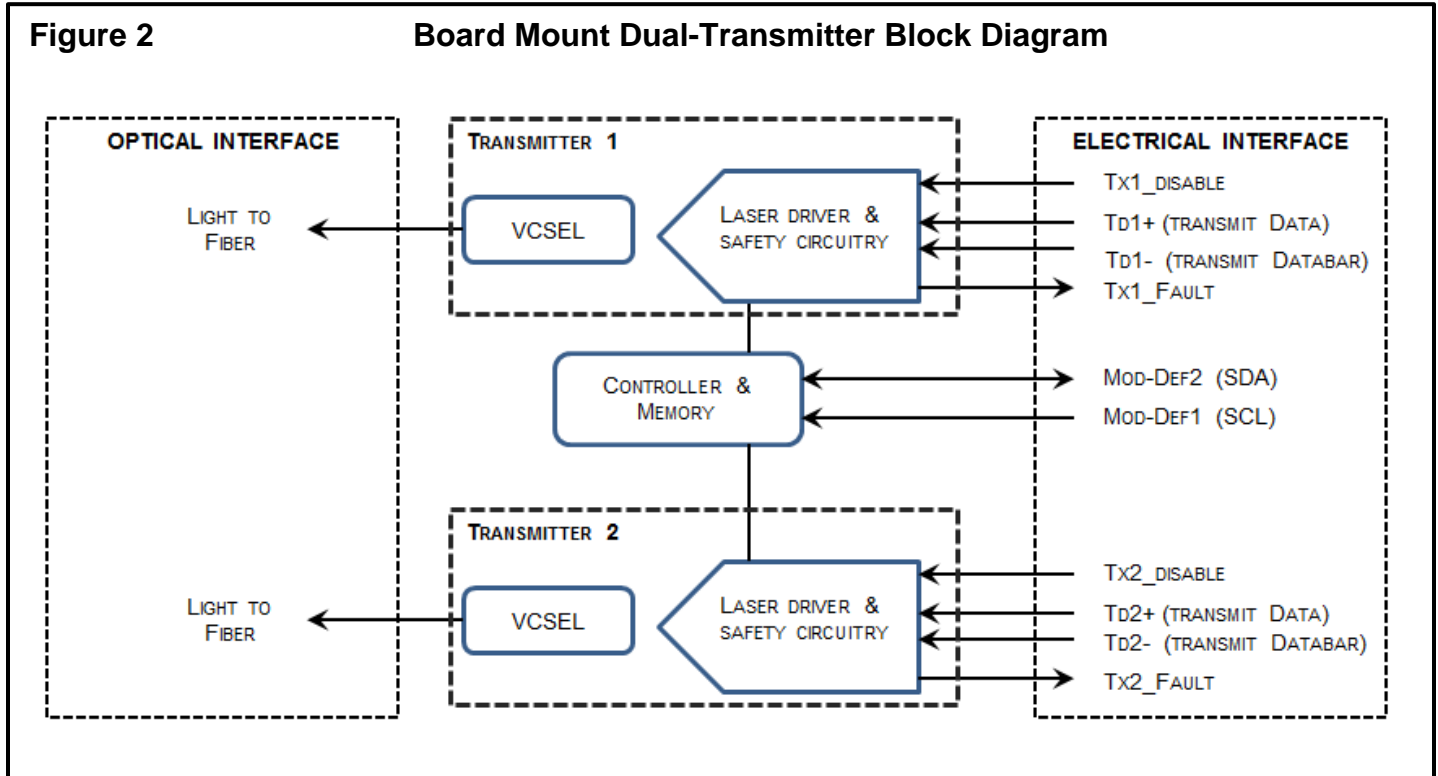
Figure 2 Board Mount Dual-Transmitter Block Diagram

OPTICAL INTERFACE

Light to Fiber

Light to Fiber

Transmitter 1

VCSEL

Laser driver & safety circuitry

Controller & Memory

Transmitter 2

VCSEL

Laser driver & safety circuitry

ELECTRICAL INTERFACE

Tx1_disable

Td1+ (transmit Data)

Td1- (transmit Databar)

Tx1_Fault

Mod-Def2 (SDA)

Mod-Def1 (SCL)

Tx2_disable

Td2+ (transmit Data)

Td2- (transmit Databar)

Tx2_Fault